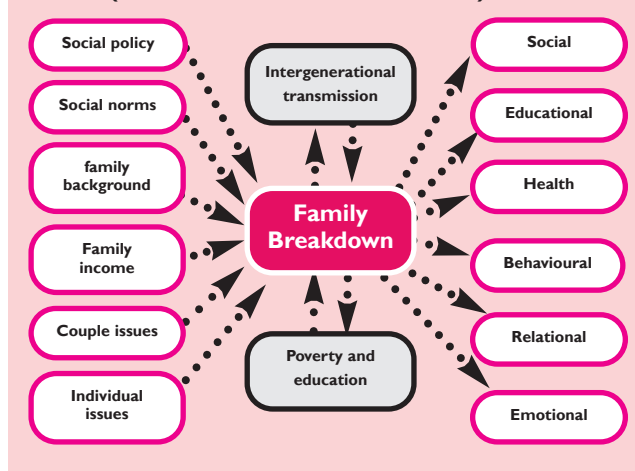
Social policy

Social norms

family background

Family income

Couple issues

Individual issues

Intergenerational transmission

Family Breakdown

Poverty and education

Social

Educational

Health

Behavioural

Relational

Emotional